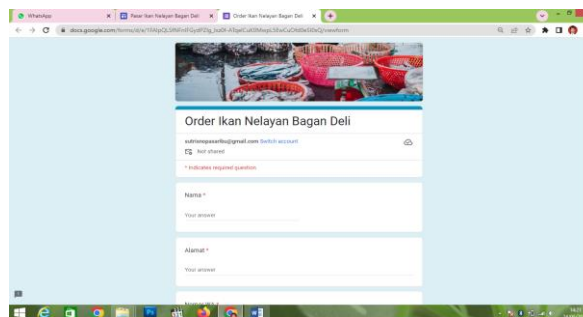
WhatsApp
Pasar Ikan Nelayan Bagan Deli
Order Ikan Nelayan Bagan Deli
docs.google.com/forms/d/e/1FAIpQL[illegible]/viewform

Order Ikan Nelayan Bagan Deli

sutrisnopasaribu@gmail.com Switch account
Not shared

* Indicates required question

Nama *

Your answer

Alamat *

Your answer

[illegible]